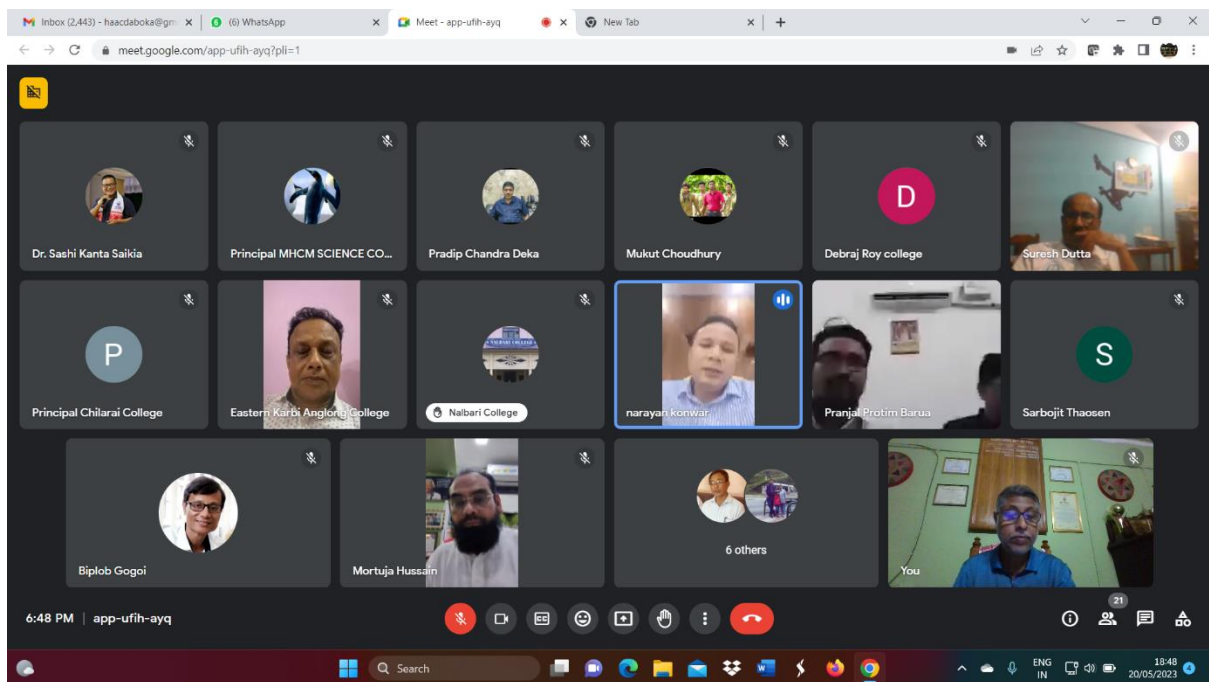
Inbox (2,443) - haacdaboka@gm ×
(6) WhatsApp ×
Meet - app-ufih-ayq ×
New Tab ×
+

meet.google.com/app-ufih-ayq?pli=1

Dr. Sashi Kanta Saikia
Principal MHCM SCIENCE CO...
Pradip Chandra Deka
Mukut Choudhury
D
Debraj Roy college
Suresh Dutta

P
Principal Chilarai College
Eastern Karbi Anglong College
Nalbari College
narayan konwar
Pranjal Protim Barua
S
Sarbojit Thaosen

Biplob Gogoi
Mortuja Hussain
6 others
You

6:48 PM | app-ufih-ayq

21

Search

ENG IN
18:48
20/05/2023